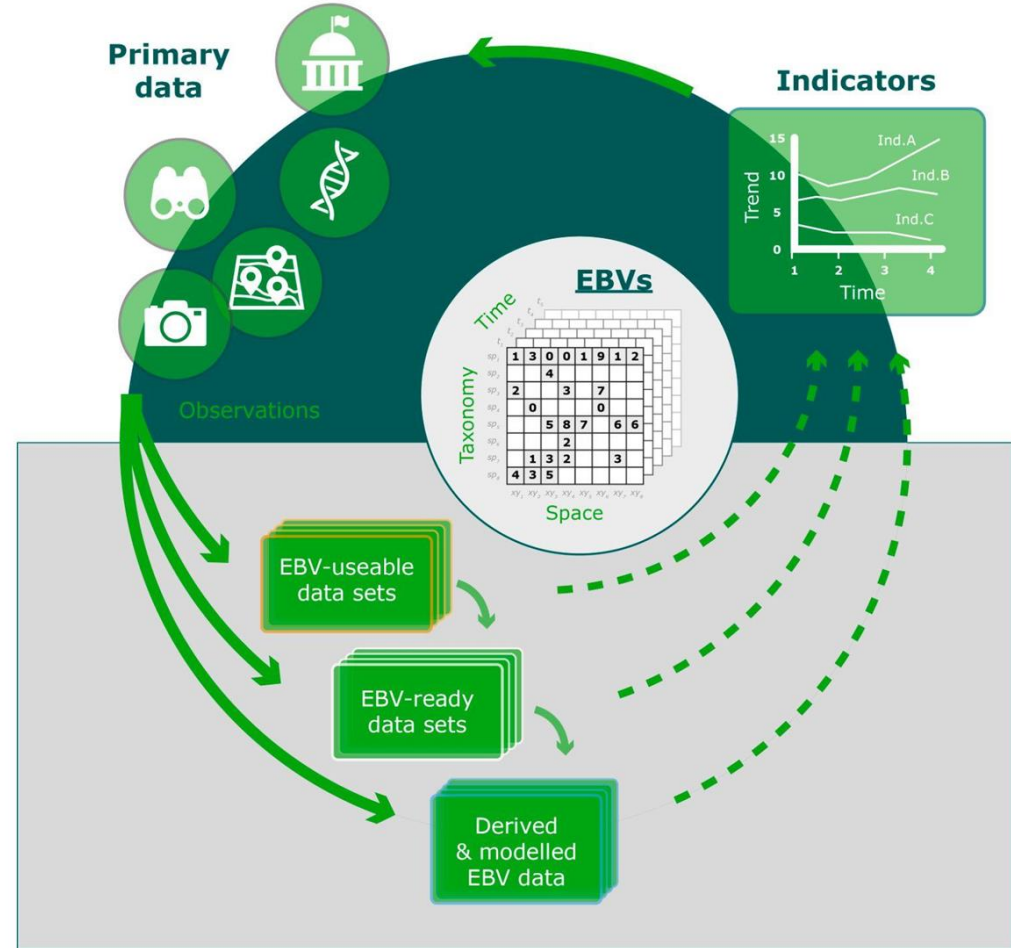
Primary data

Indicators

15
10
5
0
Trend
1 2 3 4
Time
Ind.A
Ind.B
Ind.C

EBVs

Time
$t_4$
$t_3$
$t_2$
$t_1$

Taxonomy
$sp_1$
$sp_2$
$sp_3$
$sp_4$
$sp_5$
$sp_6$
$sp_7$
$sp_8$

| 1 | 3 | 0 | 0 | 1 | 9 | 1 | 2 |
|---|---|---|---|---|---|---|---|
|  |  | 4 |  |  |  |  |  |
| 2 |  |  | 3 |  | 7 |  |  |
|  | 0 |  |  |  | 0 |  |  |
|  |  | 5 | 8 | 7 |  | 6 | 6 |
|  |  |  | 2 |  |  |  |  |
|  | 1 | 3 | 2 |  |  | 3 |  |
| 4 | 3 | 5 |  |  |  |  |  |

$xy_1$ $xy_2$ $xy_3$ $xy_4$ $xy_5$ $xy_6$ $xy_7$ $xy_8$
Space

Observations

EBV-useable data sets

EBV-ready data sets

Derived & modelled EBV data